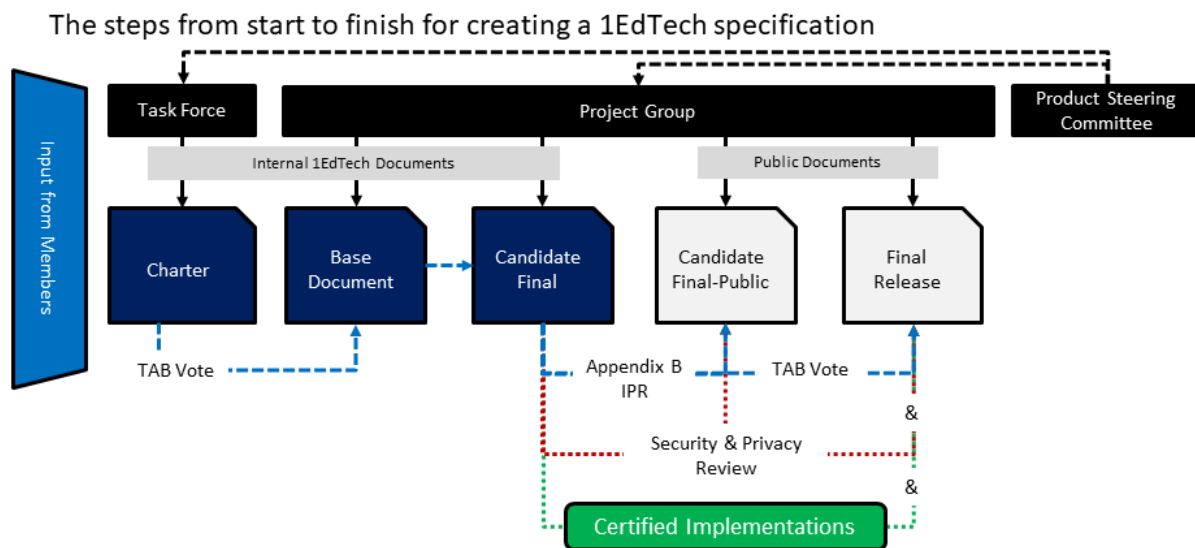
The steps from start to finish for creating a 1EdTech specification

Input from Members

Task Force

Project Group

Product Steering Committee

Internal 1EdTech Documents

Public Documents

Charter

Base Document

Candidate Final

Candidate Final-Public

Final Release

TAB Vote

Appendix B IPR

TAB Vote

&

Security & Privacy Review

&

Certified Implementations